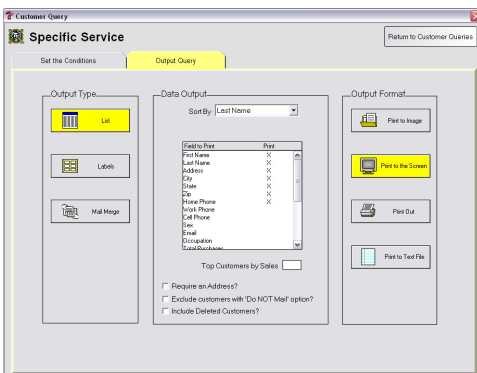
Customer Query

Specific Service

Return to Customer Queries

Set the Conditions

Output Query

Output Type

List

Labels

Mail Merge

Data Output

Sort By Last Name

| Field to Print | Print |
|---|---|
| First Name | X |
| Last Name | X |
| Address | X |
| City | X |
| State | X |
| Zip | X |
| Home Phone | X |
| Work Phone | |
| Cell Phone | |
| Sex | |
| Email | |
| Occupation | |
| Total Purchases | |

Top Customers by Sales

Require an Address?

Exclude customers with 'Do NOT Mail' option?

Include Deleted Customers?

Output Format

Print to Image

Print to the Screen

Print Out

Print to Text File